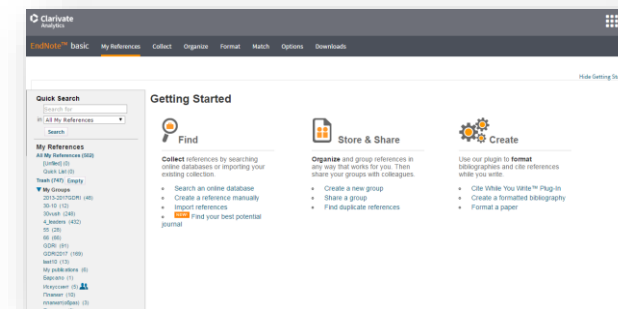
Clarivate Analytics

EndNote™ basic My References Collect Organize Format Match Options Downloads

Hide Getting St

Quick Search
Search for
in All My References
Search

My References
All My References (993)
[Unfiled] (0)
Quick List (0)
Trash (745) Empty
My Groups
2013-2017GDRI (46)
30-10 (12)
30cust (249)
4_leaders (432)
55 (29)
66 (66)
GDRI (91)
GDRI2017 (169)
last10 (13)
My publications (8)
Бердяев (1)
Искусство (5)
Плавание (10)
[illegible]

Getting Started

Find
Collect references by searching online databases or importing your existing collection.
Search an online database
Create a reference manually
Import references
NEW Find your best potential journal

Store & Share
Organize and group references in any way that works for you. Then share your groups with colleagues.
Create a new group
Share a group
Find duplicate references

Create
Use our plugin to format bibliographies and cite references while you write.
Cite While You Write™ Plug-In
Create a formatted bibliography
Format a paper